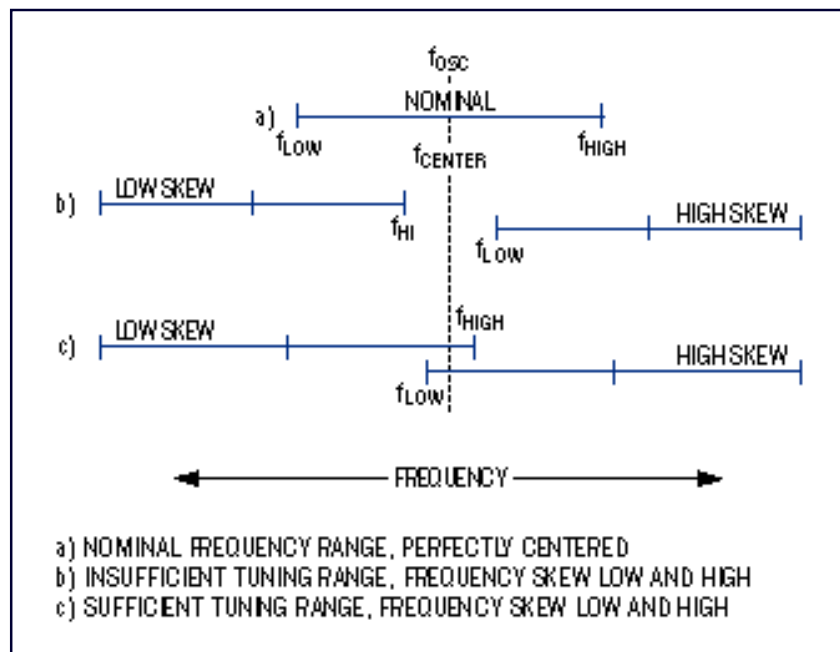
$f_{OSC}$

a) NOMINAL

$f_{LOW}$

$f_{CENTER}$

$f_{HIGH}$

b) LOW SKEW

$f_{HI}$

HIGH SKEW

$f_{LOW}$

$f_{HIGH}$

c) LOW SKEW

HIGH SKEW

$f_{LOW}$

FREQUENCY

a) NOMINAL FREQUENCY RANGE, PERFECTLY CENTERED
b) INSUFFICIENT TUNING RANGE, FREQUENCY SKEW LOW AND HIGH
c) SUFFICIENT TUNING RANGE, FREQUENCY SKEW LOW AND HIGH